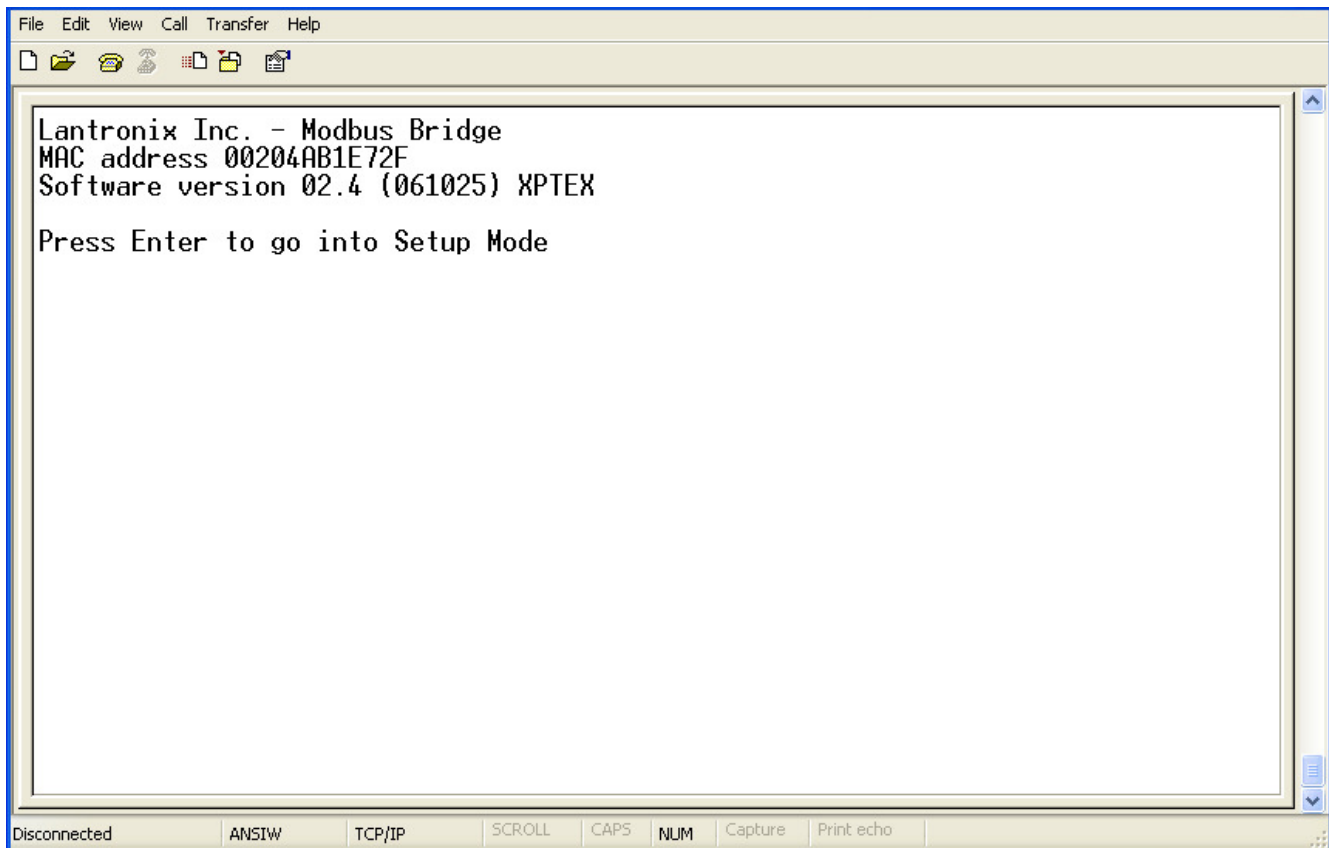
File Edit View Call Transfer Help

Lantronix Inc. - Modbus Bridge
MAC address 00204AB1E72F
Software version 02.4 (061025) XPTEX

Press Enter to go into Setup Mode

Disconnected | ANSIW | TCP/IP | SCROLL | CAPS | NUM | Capture | Print echo